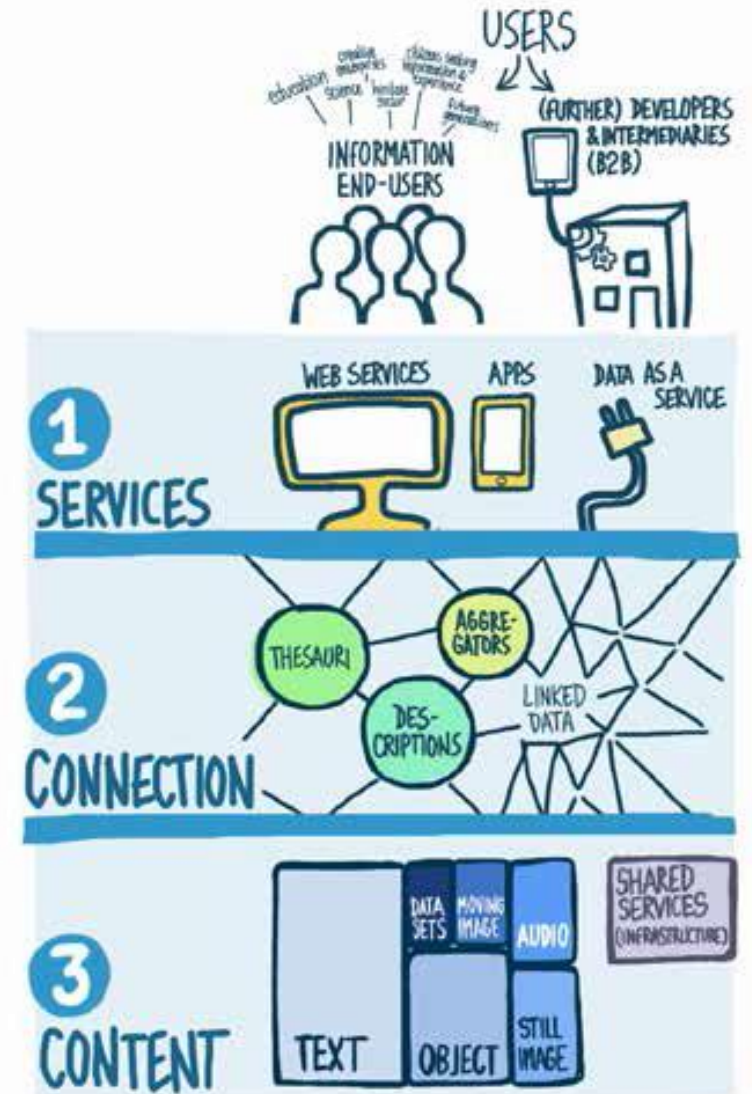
USERS

education
creative industries
science
heritage sector
citizens seeking information & experience
future generations

INFORMATION END-USERS

(FURTHER) DEVELOPERS & INTERMEDIARIES (B2B)

1 SERVICES

WEB SERVICES
APPS
DATA AS A SERVICE

2 CONNECTION

THESAURI
AGGREGATORS
DESCRIPTIONS
LINKED DATA

3 CONTENT

TEXT
DATA SETS
MOVING IMAGE
AUDIO
OBJECT
STILL IMAGE

SHARED SERVICES (INFRASTRUCTURE)